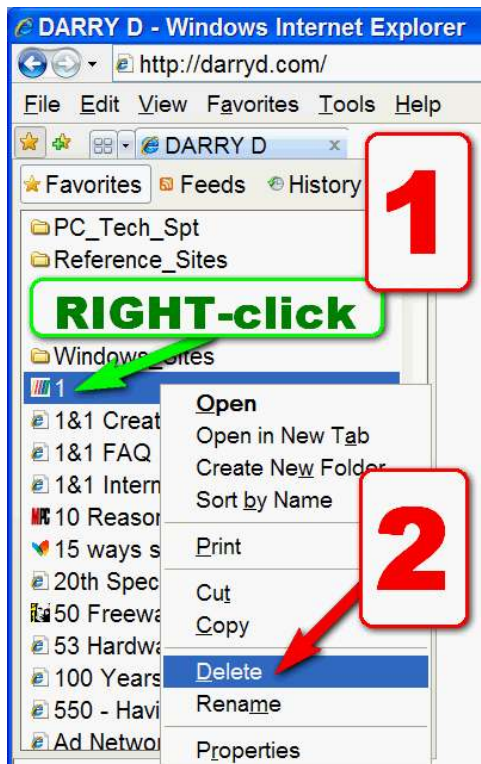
DARRY D - Windows Internet Explorer

http://darryd.com/

File Edit View Favorites Tools Help

DARRY D

Favorites Feeds History

1

PC_Tech_Spt
Reference_Sites

RIGHT-click

Windows_Sites
1
1&1 Creat
1&1 FAQ
1&1 Intern
10 Reasor
15 ways s
20th Spec
50 Freewa
53 Hardwa
100 Years
550 - Havi
Ad Networ

Open
Open in New Tab
Create New Folder
Sort by Name
Print
Cut
Copy
Delete
Rename
Properties

2